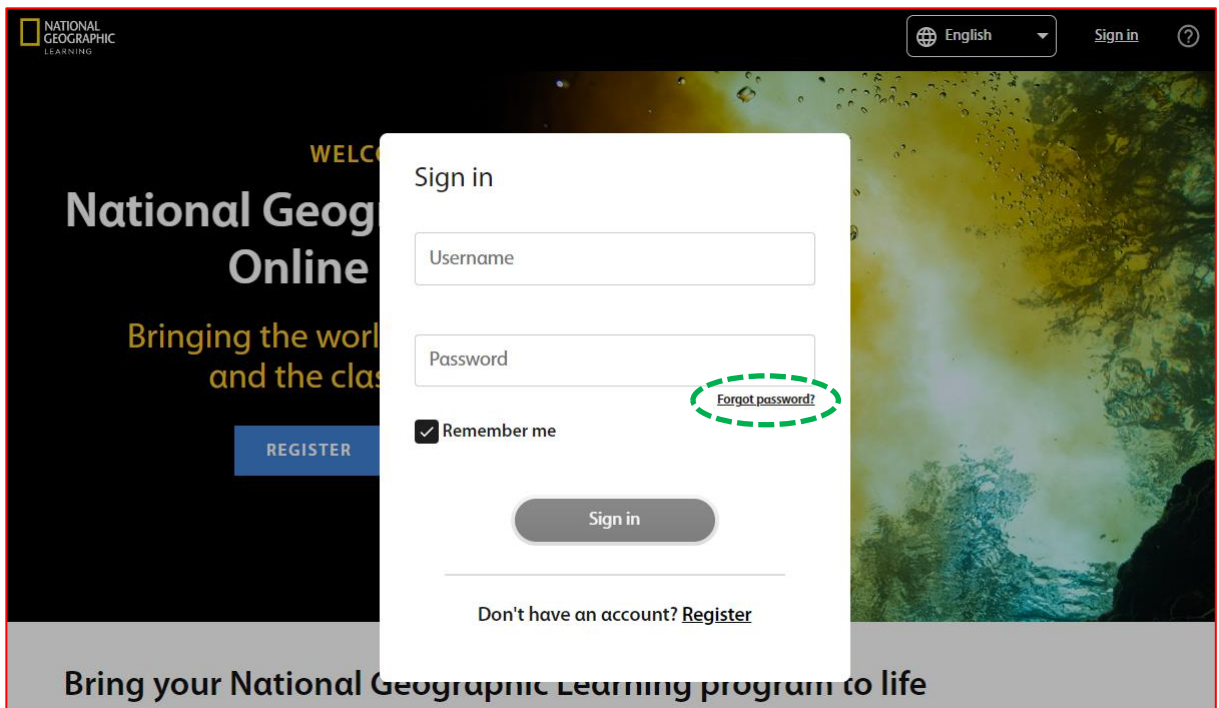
NATIONAL GEOGRAPHIC LEARNING

English

Sign in

?

WELC

National Geog

Online

Bringing the worl

and the clas

REGISTER

Sign in

Username

Password

Forgot password?

Remember me

Sign in

Don't have an account? Register

Bring your National Geographic Learning program to life